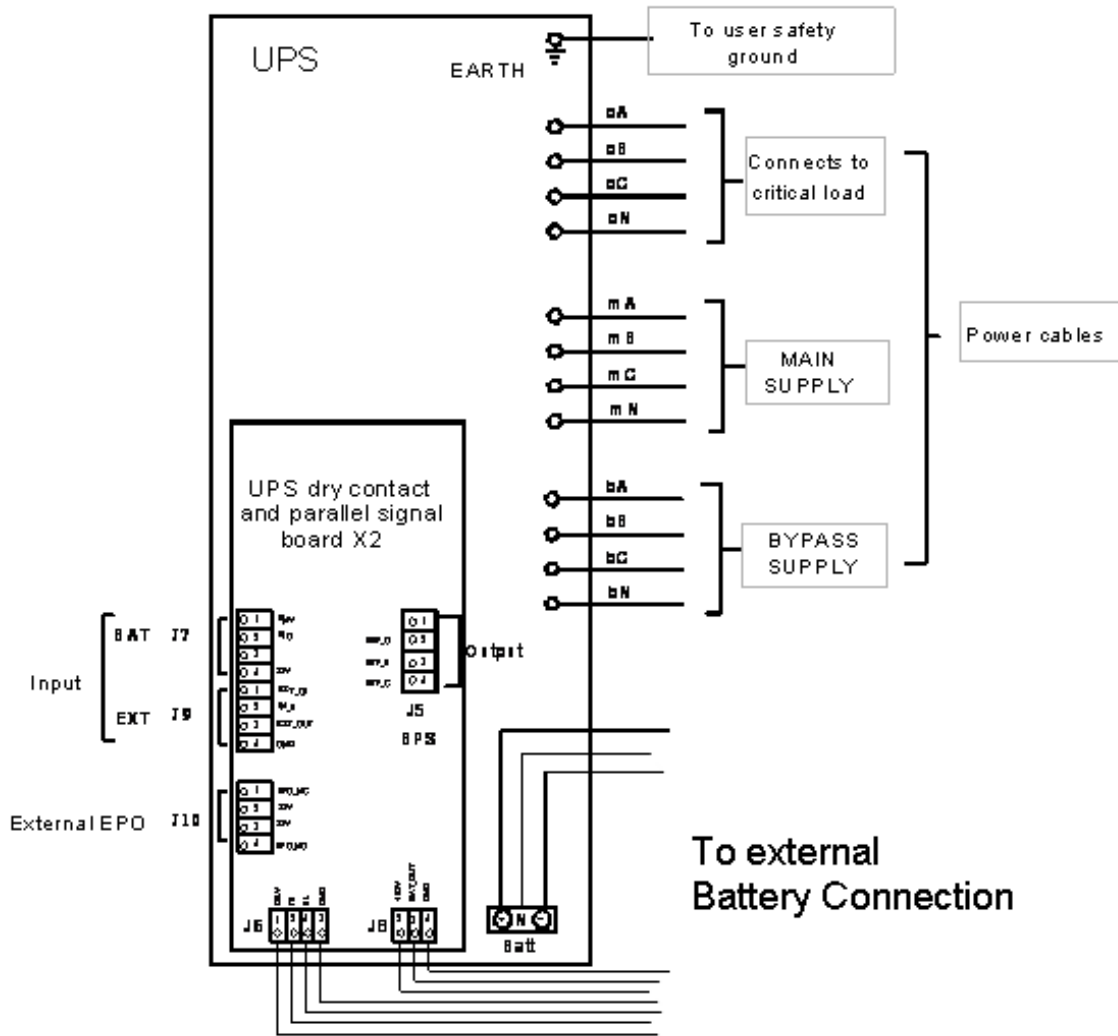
UPS

EARTH

To user safety ground

oA
oB
oC
oN

Connects to critical load

mA
mB
mC
mN

MAIN SUPPLY

Power cables

bA
bB
bC
bN

BYPASS SUPPLY

UPS dry contact and parallel signal board X2

Input

BAT J7

EXT J9

External EPO J10

output

J5

BPS

J6

J8

Batt

N

To external Battery Connection